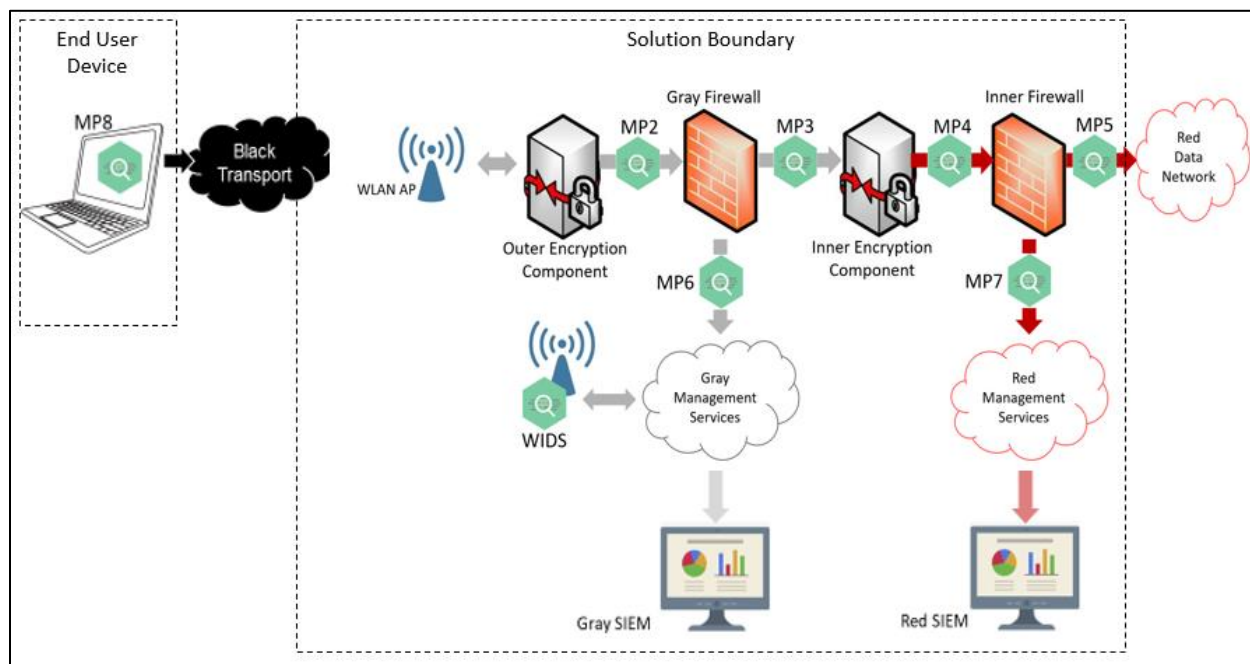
End User Device

MP8

Black Transport

Solution Boundary

WLAN AP

Gray Firewall

MP2

MP3

Inner Firewall

MP4

MP5

Red Data Network

Outer Encryption Component

Inner Encryption Component

MP6

MP7

WIDS

Gray Management Services

Red Management Services

Gray SIEM

Red SIEM